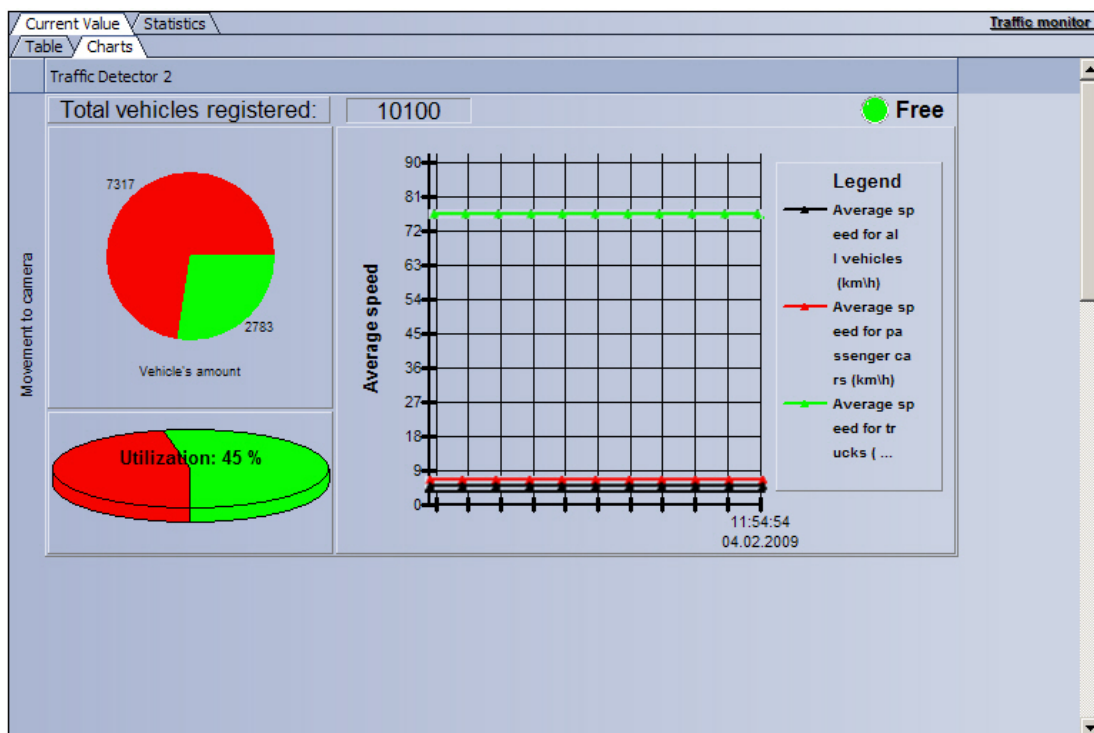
Current Value Statistics

Traffic monitor

Table Charts

Traffic Detector 2

Total vehicles registered: 10100

Free

Movement to camera

7317

2783

Vehicle's amount

Utilization: 45 %

Average speed

90
81
72
63
54
45
36
27
18
9
0

11:54:54
04.02.2009

Legend

Average speed for all vehicles (km\h)

Average speed for passenger cars (km\h)

Average speed for trucks ( ...